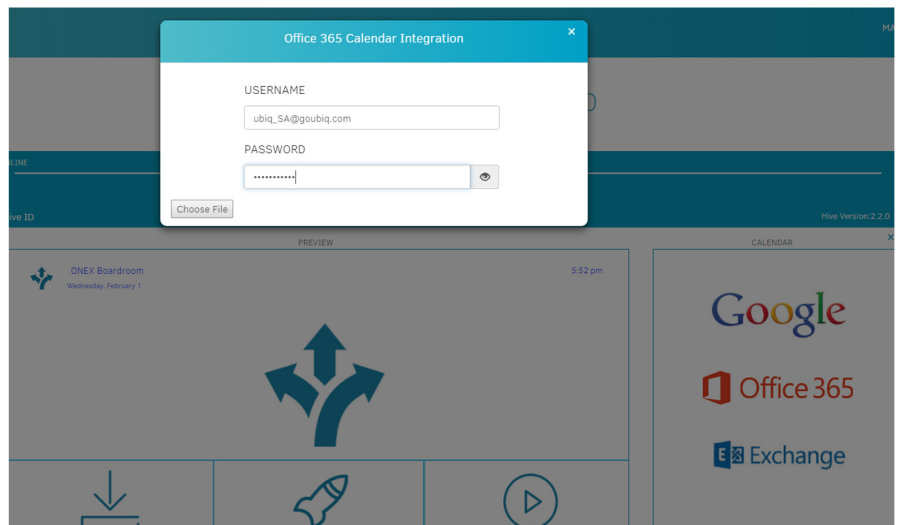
Office 365 Calendar Integration

×

USERNAME

ubiq_SA@goubiq.com

PASSWORD

•••••••••••

Choose File

MA

LINE

ive ID

Hive Version:2.2.0

PREVIEW

CALENDAR

×

ONEX Boardroom

Wednesday, February 1

5:52 pm

Google

Office 365

Exchange